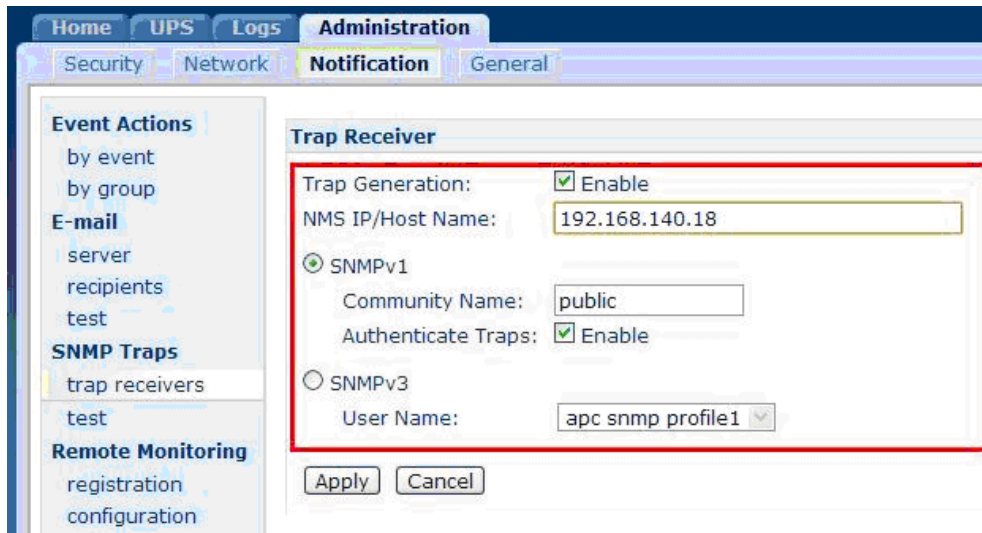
Home UPS Logs Administration

Security Network Notification General

Event Actions
by event
by group
E-mail
server
recipients
test
SNMP Traps
trap receivers
test
Remote Monitoring
registration
configuration

Trap Receiver

Trap Generation: ☑ Enable
NMS IP/Host Name: 192.168.140.18

SNMPv1
Community Name: public
Authenticate Traps: ☑ Enable

SNMPv3
User Name: apc snmp profile1

Apply Cancel